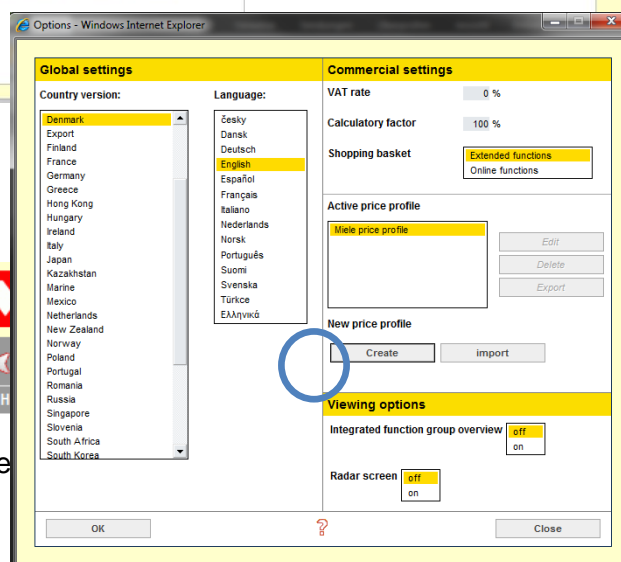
Options - Windows Internet Explorer

Global settings

Country version:
Denmark
Export
Finland
France
Germany
Greece
Hong Kong
Hungary
Ireland
Italy
Japan
Kazakhstan
Marine
Mexico
Netherlands
New Zealand
Norway
Poland
Portugal
Romania
Russia
Singapore
Slovenia
South Africa
South Korea

Language:
česky
Dansk
Deutsch
English
Español
Français
Italiano
Nederlands
Norsk
Português
Suomi
Svenska
Türkce
Ελληνικά

Commercial settings

VAT rate 0 %

Calculatory factor 100 %

Shopping basket
Extended functions
Online functions

Active price profile
Miele price profile
Edit
Delete
Export

New price profile
Create
import

Viewing options

Integrated function group overview
off
on

Radar screen
off
on

OK
?
Close